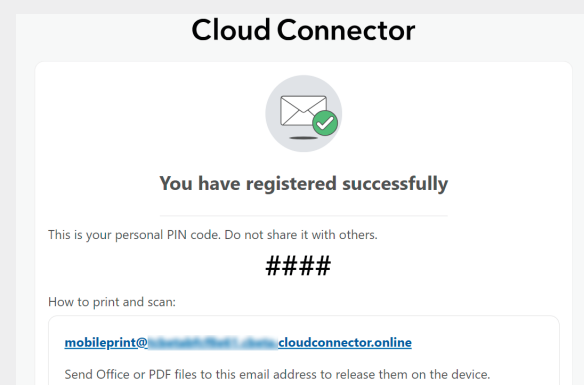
Cloud Connector

You have registered successfully

This is your personal PIN code. Do not share it with others.

####

How to print and scan:

mobileprint@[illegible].cloudconnector.online

Send Office or PDF files to this email address to release them on the device.